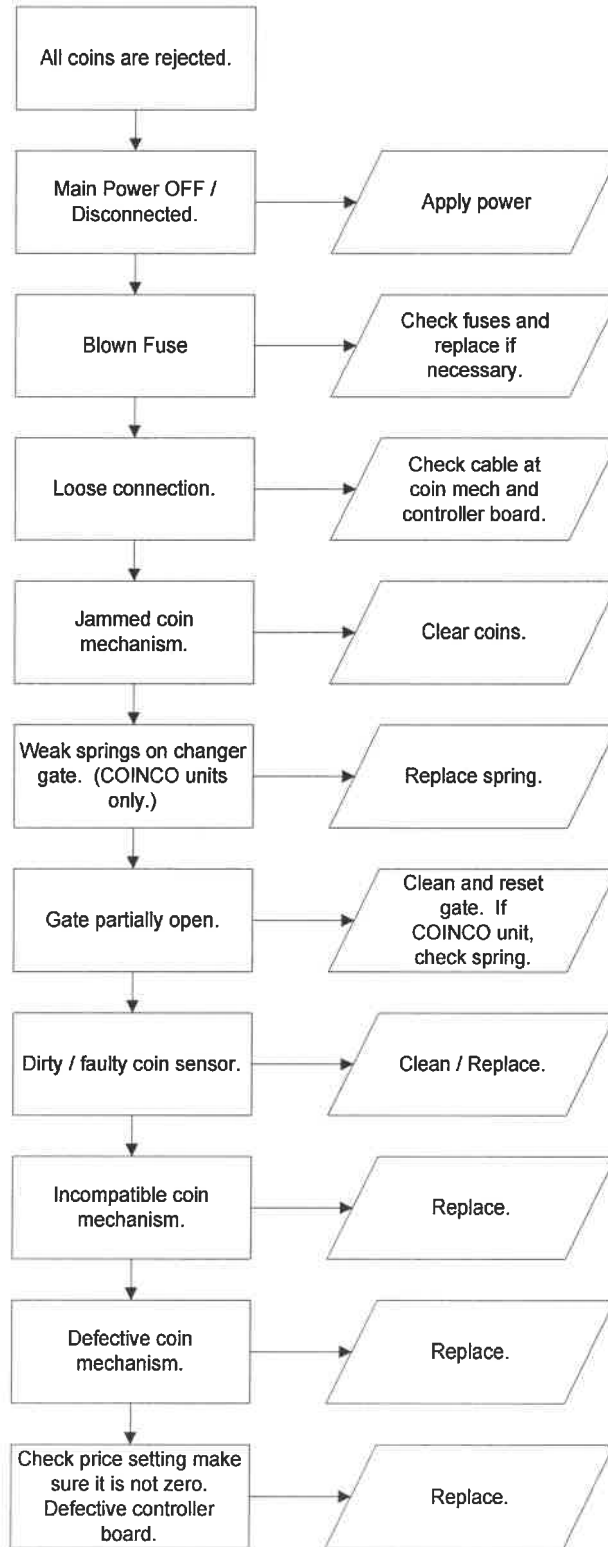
All coins are rejected.

Main Power OFF / Disconnected.

Apply power

Blown Fuse

Check fuses and replace if necessary.

Loose connection.

Check cable at coin mech and controller board.

Jammed coin mechanism.

Clear coins.

Weak springs on changer gate. (COINCO units only.)

Replace spring.

Gate partially open.

Clean and reset gate. If COINCO unit, check spring.

Dirty / faulty coin sensor.

Clean / Replace.

Incompatible coin mechanism.

Replace.

Defective coin mechanism.

Replace.

Check price setting make sure it is not zero. Defective controller board.

Replace.